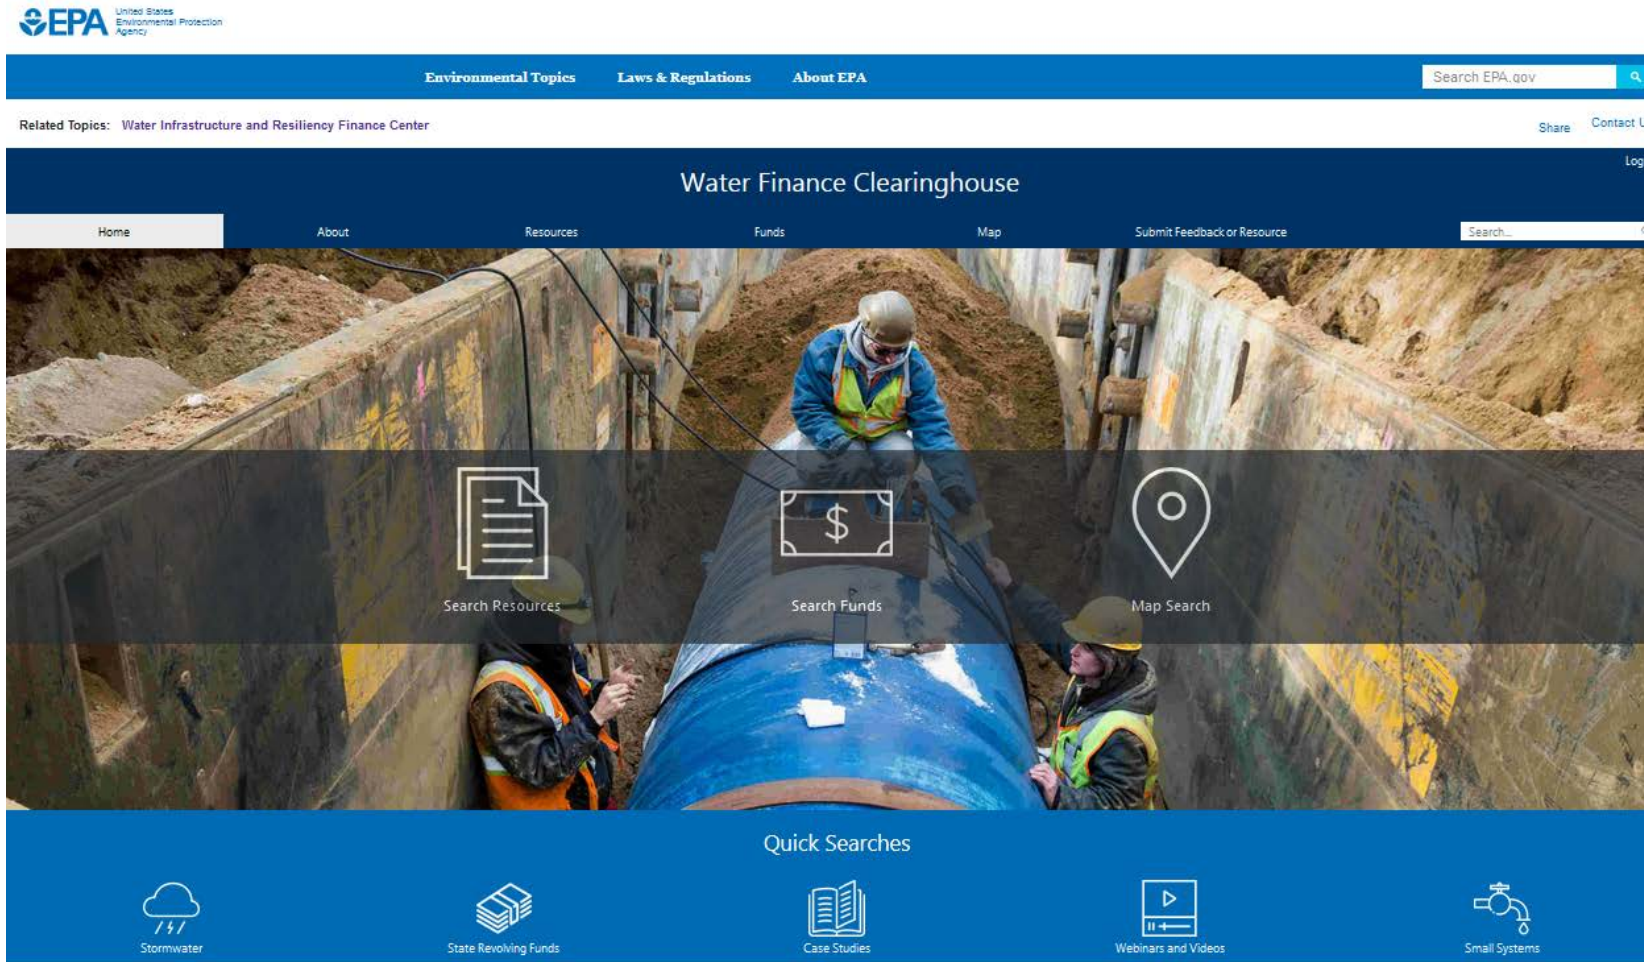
EPA United States Environmental Protection Agency

Environmental Topics Laws & Regulations About EPA

Search EPA.gov

Related Topics: Water Infrastructure and Resiliency Finance Center

Share Contact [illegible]

Log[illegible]

Water Finance Clearinghouse

Home About Resources Funds Map Submit Feedback or Resource

Search...

Search Resources

Search Funds

Map Search

Quick Searches

Stormwater

State Revolving Funds

Case Studies

Webinars and Videos

Small Systems